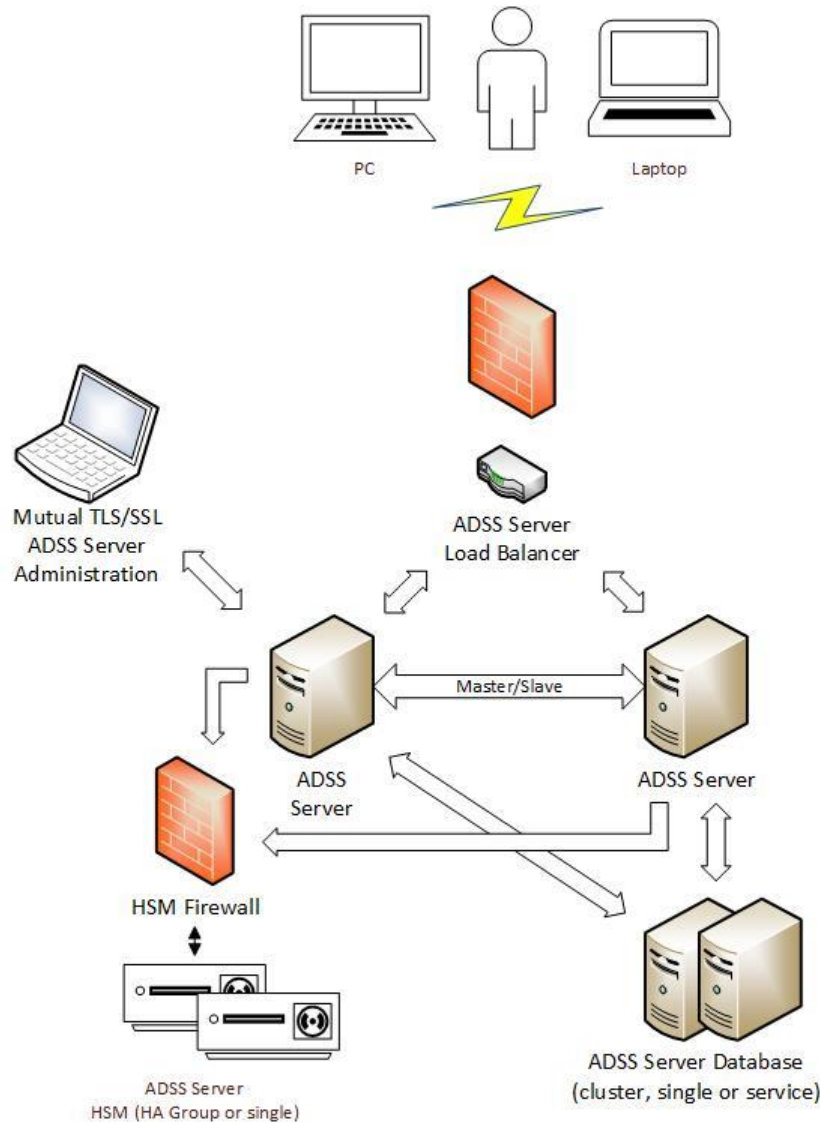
PC

Laptop

Mutual TLS/SSL
ADSS Server
Administration

ADSS Server
Load Balancer

Master/Slave

ADSS
Server

ADSS Server

HSM Firewall

ADSS Server
HSM (HA Group or single)

ADSS Server Database
(cluster, single or service)